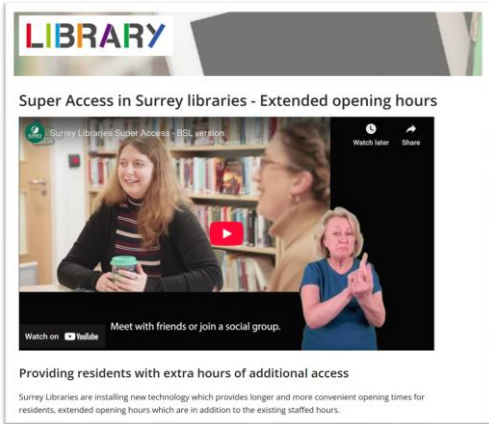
LIBRARY

Super Access in Surrey libraries - Extended opening hours

Surrey Libraries Super Access - BSL version

Watch later

Share

Meet with friends or join a social group.

Watch on YouTube

Providing residents with extra hours of additional access

Surrey Libraries are installing new technology which provides longer and more convenient opening times for residents, extended opening hours which are in addition to the existing staffed hours.